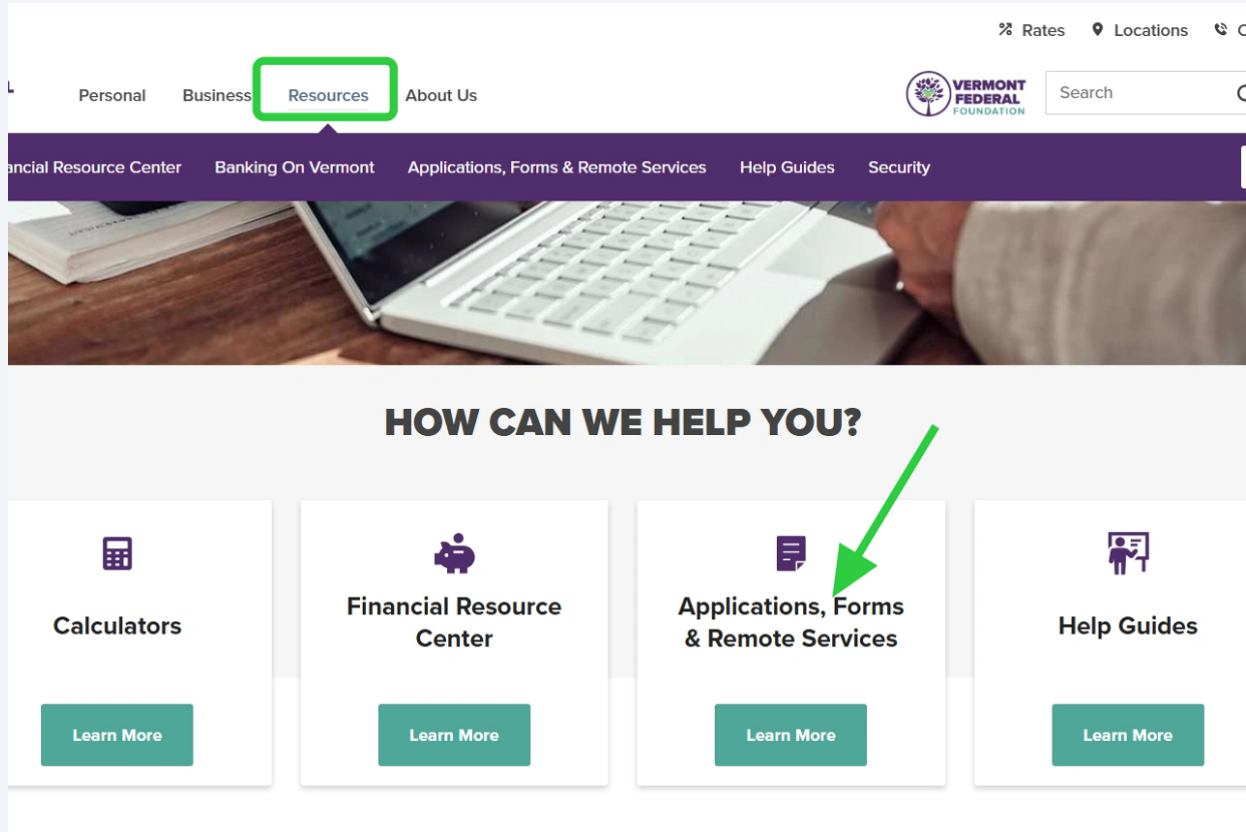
Rates Locations C

Personal Business Resources About Us

VERMONT FEDERAL FOUNDATION

Search

ancial Resource Center Banking On Vermont Applications, Forms & Remote Services Help Guides Security

HOW CAN WE HELP YOU?

Calculators

Learn More

Financial Resource Center

Learn More

Applications, Forms & Remote Services

Learn More

Help Guides

Learn More